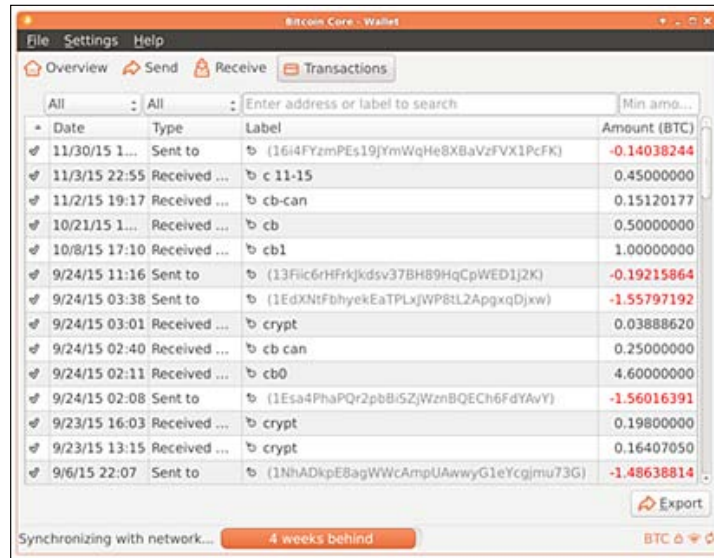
Bitcoin Core - Wallet

File Settings Help

Overview Send Receive Transactions

All | All | Enter address or label to search | Min amo...

| Date | Type | Label | Amount (BTC) |
|---|---|---|---|
| 11/30/15 1... | Sent to | (16i4FYzmPEs19JYmWqHe8XBaVzFVX1PcFK) | -0.14038244 |
| 11/3/15 22:55 | Received ... | c 11-15 | 0.45000000 |
| 11/2/15 19:17 | Received ... | cb-can | 0.15120177 |
| 10/21/15 1... | Received ... | cb | 0.50000000 |
| 10/8/15 17:10 | Received ... | cb1 | 1.00000000 |
| 9/24/15 11:16 | Sent to | (13Fiic6rHFrkJkdsv37BH89HqCpWED1J2K) | -0.19215864 |
| 9/24/15 03:38 | Sent to | (1EdXNtFbhyekEaTPLxJWP8tL2ApgxqDjxw) | -1.55797192 |
| 9/24/15 03:01 | Received ... | crypt | 0.03888620 |
| 9/24/15 02:40 | Received ... | cb can | 0.25000000 |
| 9/24/15 02:11 | Received ... | cb0 | 4.60000000 |
| 9/24/15 02:08 | Sent to | (1Esa4PhaPQr2pbBiSZjWznBQECh6FdYAvY) | -1.56016391 |
| 9/23/15 16:03 | Received ... | crypt | 0.19800000 |
| 9/23/15 13:15 | Received ... | crypt | 0.16407050 |
| 9/6/15 22:07 | Sent to | (1NhADkpE8agWWcAmpUAwwyG1eYcgjmu73G) | -1.48638814 |

Export

Synchronizing with network... 4 weeks behind BTC